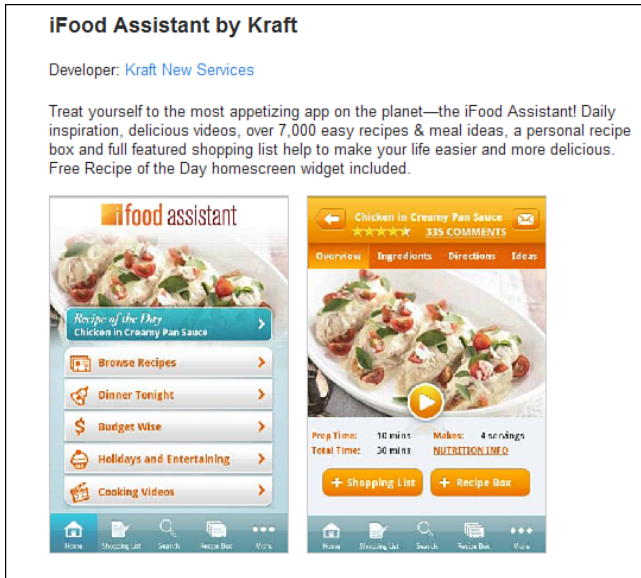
iFood Assistant by Kraft

Developer: Kraft New Services

Treat yourself to the most appetizing app on the planet—the iFood Assistant! Daily inspiration, delicious videos, over 7,000 easy recipes & meal ideas, a personal recipe box and full featured shopping list help to make your life easier and more delicious. Free Recipe of the Day homescreen widget included.

ifood assistant

Recipe of the Day
Chicken in Creamy Pan Sauce

Browse Recipes

Dinner Tonight

Budget Wise

Holidays and Entertaining

Cooking Videos

Home Shopping List Search Recipe Box More

Chicken in Creamy Pan Sauce
★★★★★ 335 COMMENTS

Overview Ingredients Directions Ideas

Prep Time: 10 mins Makes: 4 servings
Total Time: 30 mins NUTRITION INFO

+ Shopping List + Recipe Box

Home Shopping List Search Recipe Box More